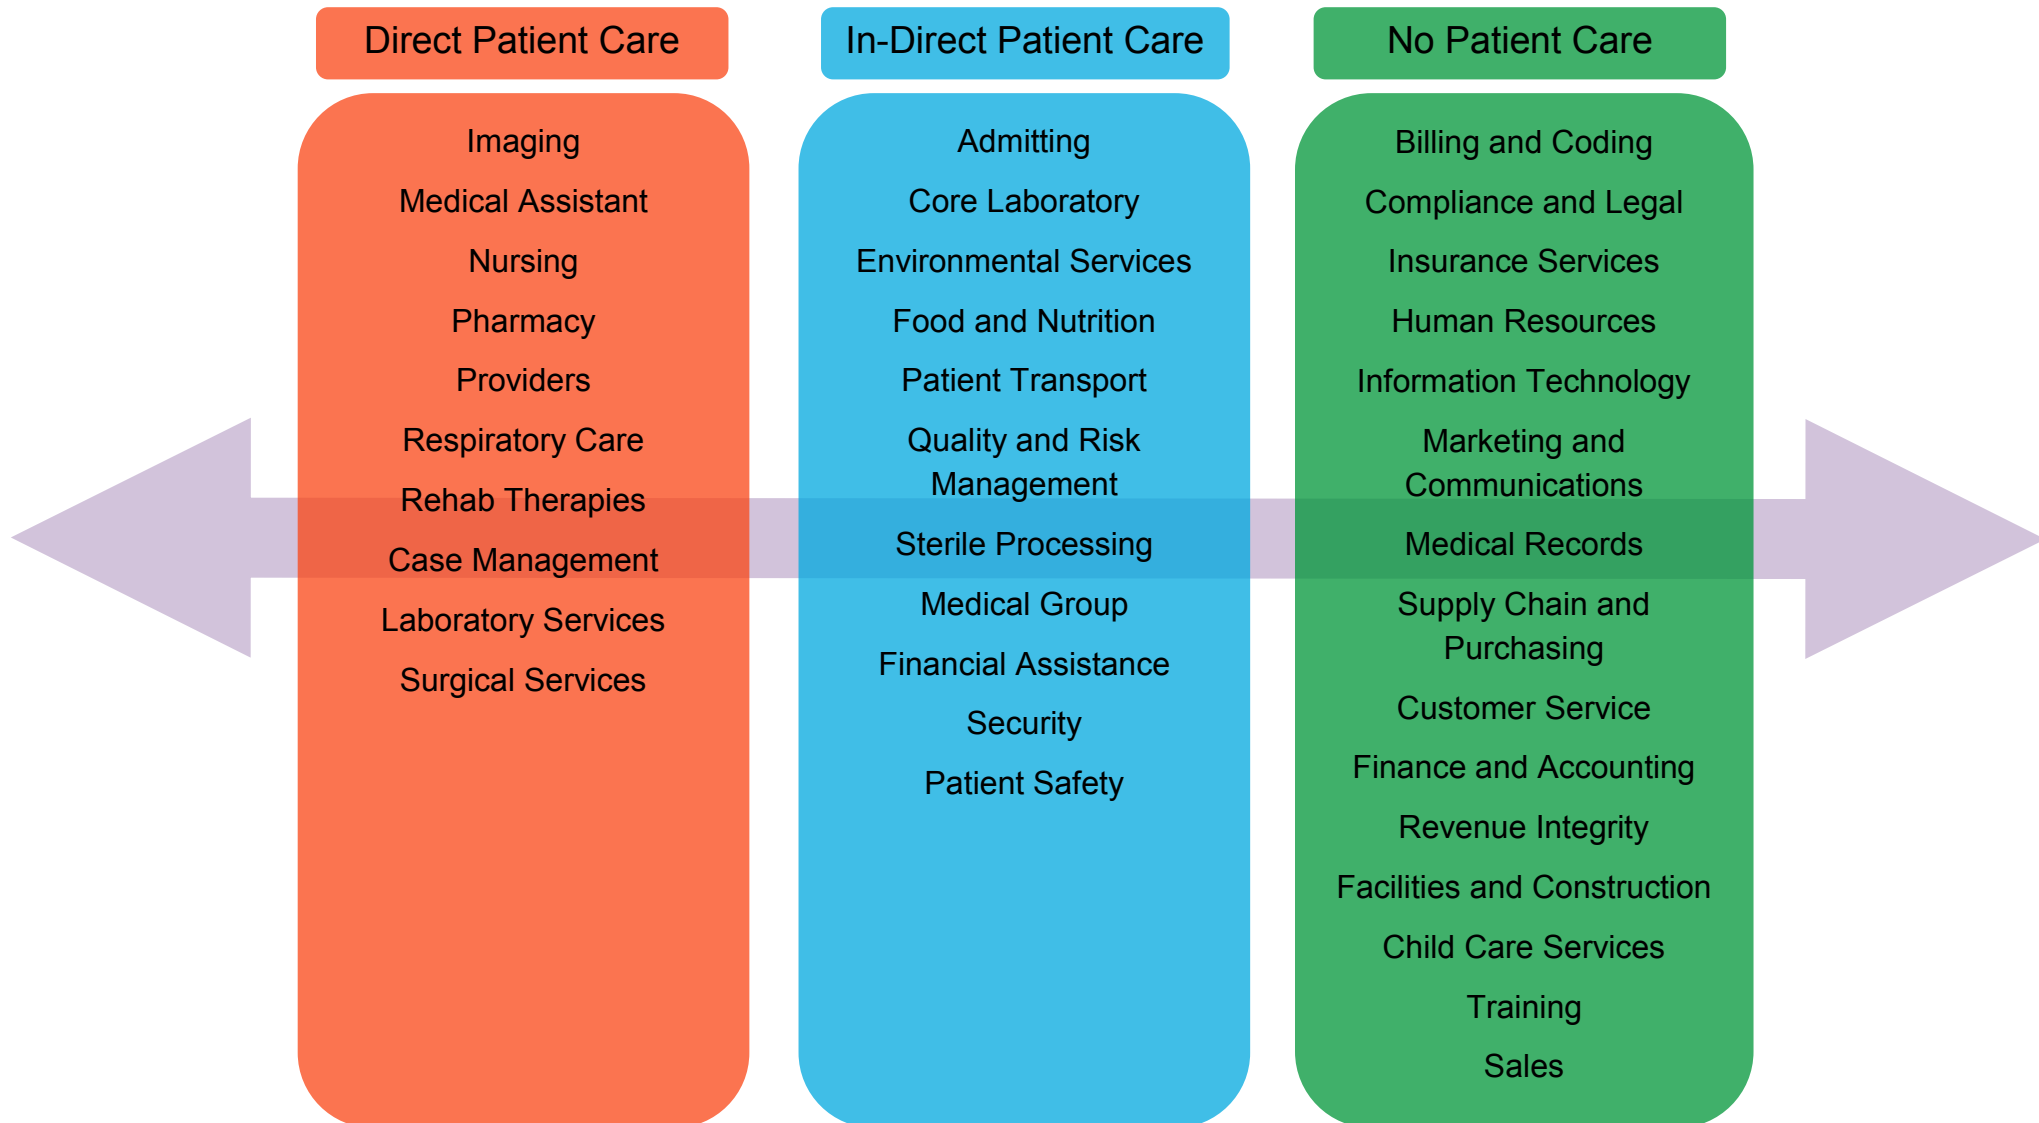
Direct Patient Care

Imaging
Medical Assistant
Nursing
Pharmacy
Providers
Respiratory Care
Rehab Therapies
Case Management
Laboratory Services
Surgical Services

In-Direct Patient Care

Admitting
Core Laboratory
Environmental Services
Food and Nutrition
Patient Transport
Quality and Risk Management
Sterile Processing
Medical Group
Financial Assistance
Security
Patient Safety

No Patient Care

Billing and Coding
Compliance and Legal
Insurance Services
Human Resources
Information Technology
Marketing and Communications
Medical Records
Supply Chain and Purchasing
Customer Service
Finance and Accounting
Revenue Integrity
Facilities and Construction
Child Care Services
Training
Sales